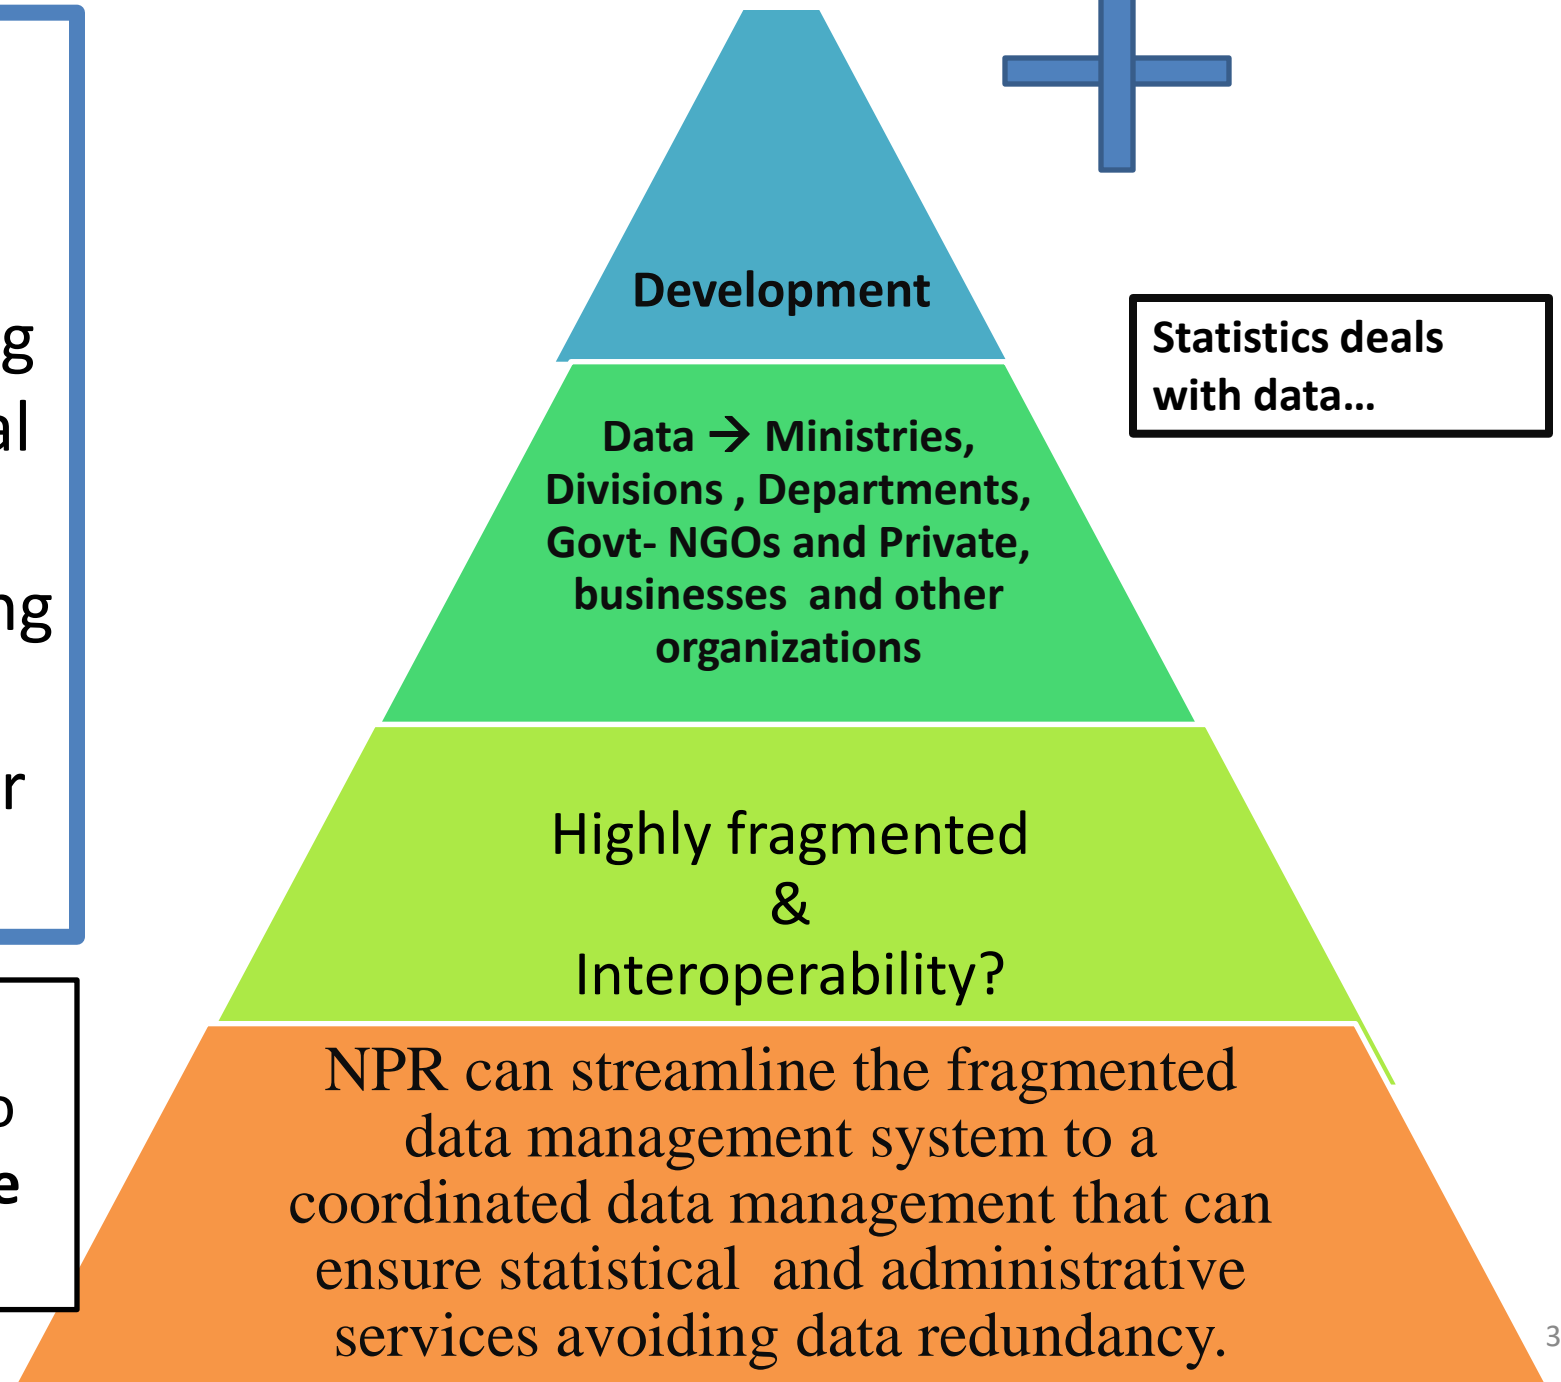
g
al

ng

r

o
e

Development

Data → Ministries, Divisions , Departments, Govt- NGOs and Private, businesses and other organizations

Highly fragmented
&
Interoperability?

NPR can streamline the fragmented data management system to a coordinated data management that can ensure statistical and administrative services avoiding data redundancy.

Statistics deals with data…

3